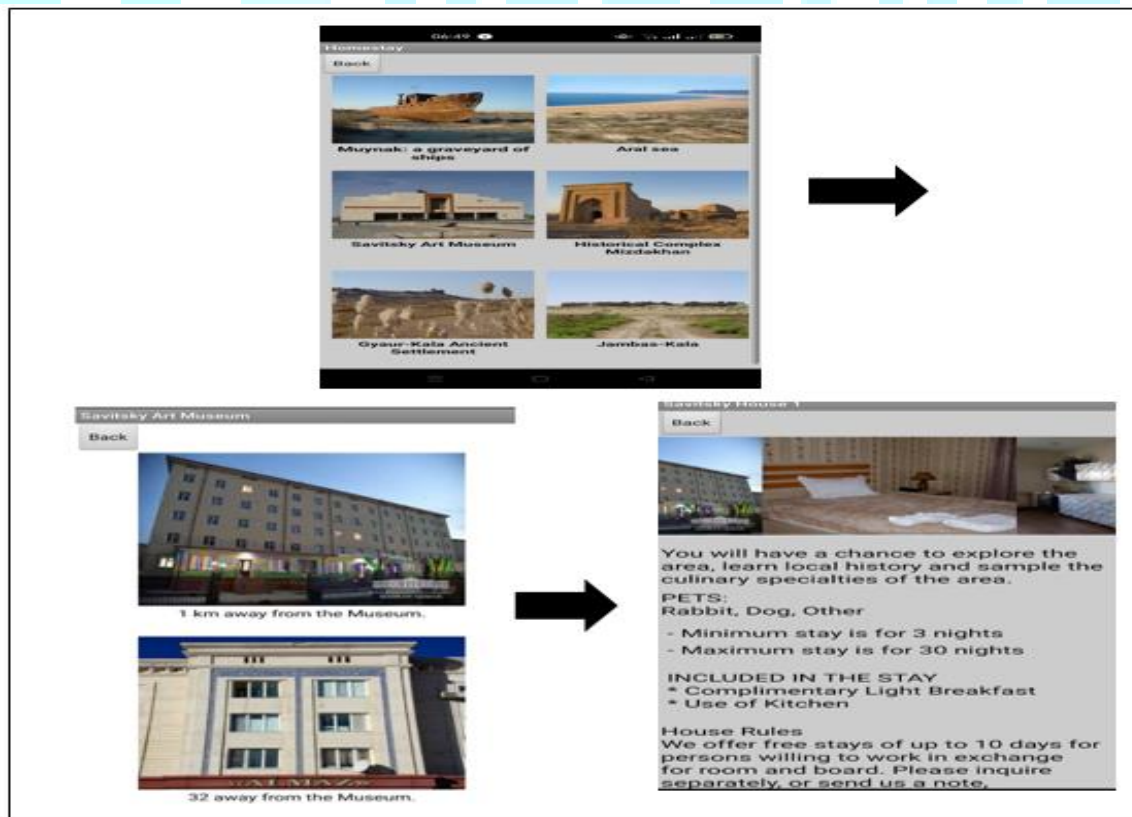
06:49

Homestay

Back

Muynak: a graveyard of ships

Aral sea

Savitsky Art Museum

Historical Complex Mizdakhan

Gyaur-Kala Ancient Settlement

Jambas-Kala

Savitsky Art Museum

Back

1 km away from the Museum.

32 away from the Museum.

Savitsky House 1

Back

You will have a chance to explore the area, learn local history and sample the culinary specialties of the area.

PETS:
Rabbit, Dog, Other

- Minimum stay is for 3 nights
- Maximum stay is for 30 nights

INCLUDED IN THE STAY
* Complimentary Light Breakfast
* Use of Kitchen

House Rules
We offer free stays of up to 10 days for persons willing to work in exchange for room and board. Please inquire separately, or send us a note,